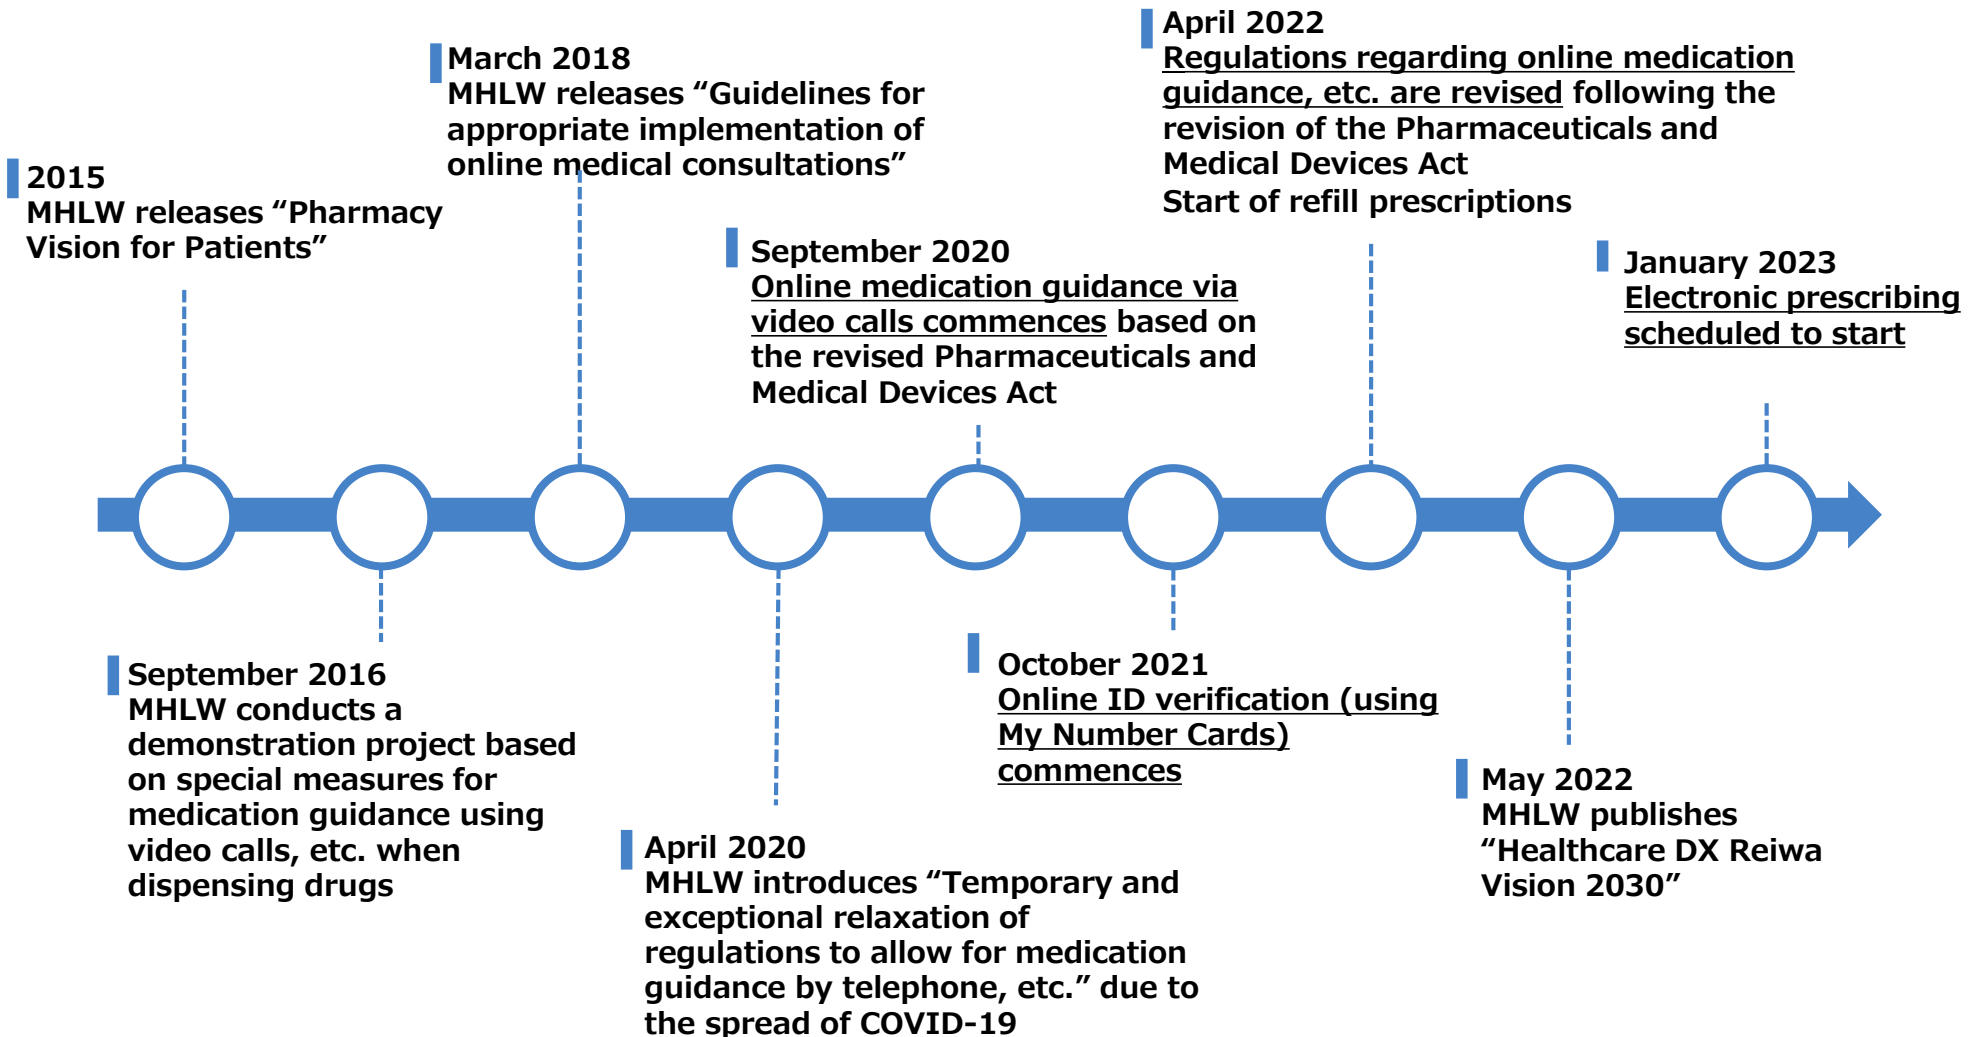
2015
MHLW releases “Pharmacy Vision for Patients”

September 2016
MHLW conducts a demonstration project based on special measures for medication guidance using video calls, etc. when dispensing drugs

March 2018
MHLW releases “Guidelines for appropriate implementation of online medical consultations”

April 2020
MHLW introduces “Temporary and exceptional relaxation of regulations to allow for medication guidance by telephone, etc.” due to the spread of COVID-19

September 2020
Online medication guidance via video calls commences based on the revised Pharmaceuticals and Medical Devices Act

October 2021
Online ID verification (using My Number Cards) commences

April 2022
Regulations regarding online medication guidance, etc. are revised following the revision of the Pharmaceuticals and Medical Devices Act
Start of refill prescriptions

May 2022
MHLW publishes “Healthcare DX Reiwa Vision 2030”

January 2023
Electronic prescribing scheduled to start